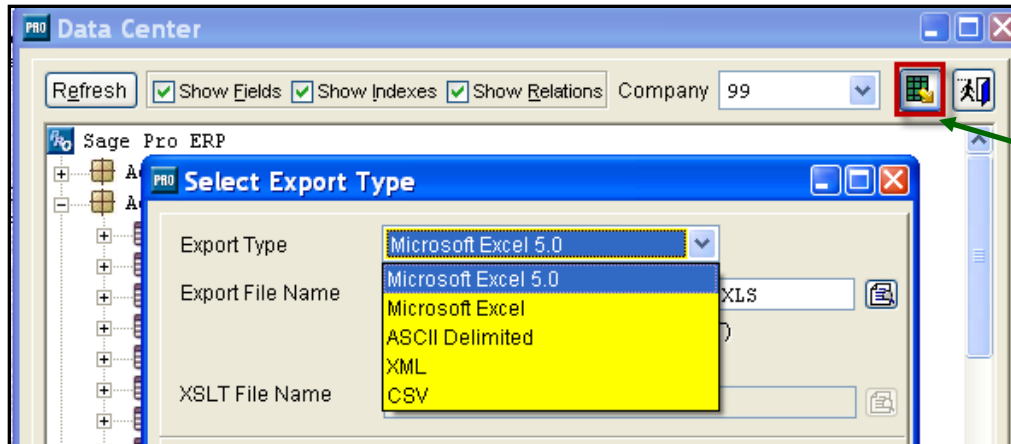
PRO Data Center

Refresh
Show Fields
Show Indexes
Show Relations
Company
99

Sage Pro ERP
A
A

PRO Select Export Type

Export Type
Microsoft Excel 5.0
Export File Name
XLS
XSLT File Name

Microsoft Excel 5.0
Microsoft Excel
ASCII Delimited
XML
CSV